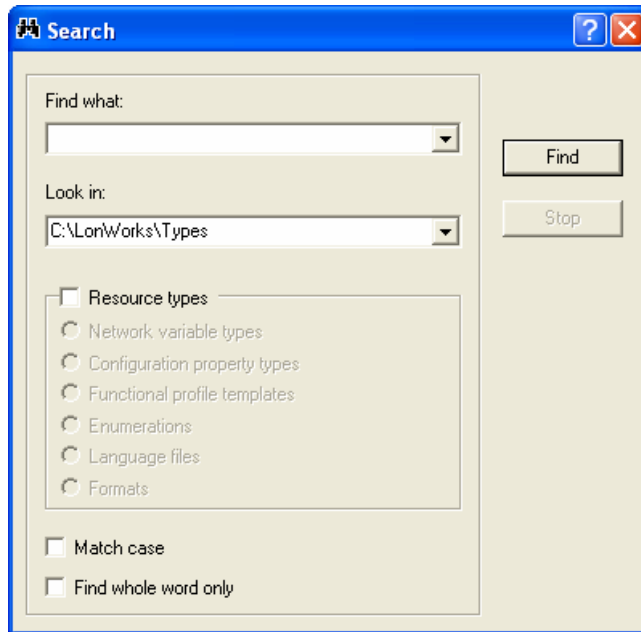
Search

?

Find what:

Look in:

C:\LonWorks\Types

Find

Stop

Resource types

Network variable types

Configuration property types

Functional profile templates

Enumerations

Language files

Formats

Match case

Find whole word only